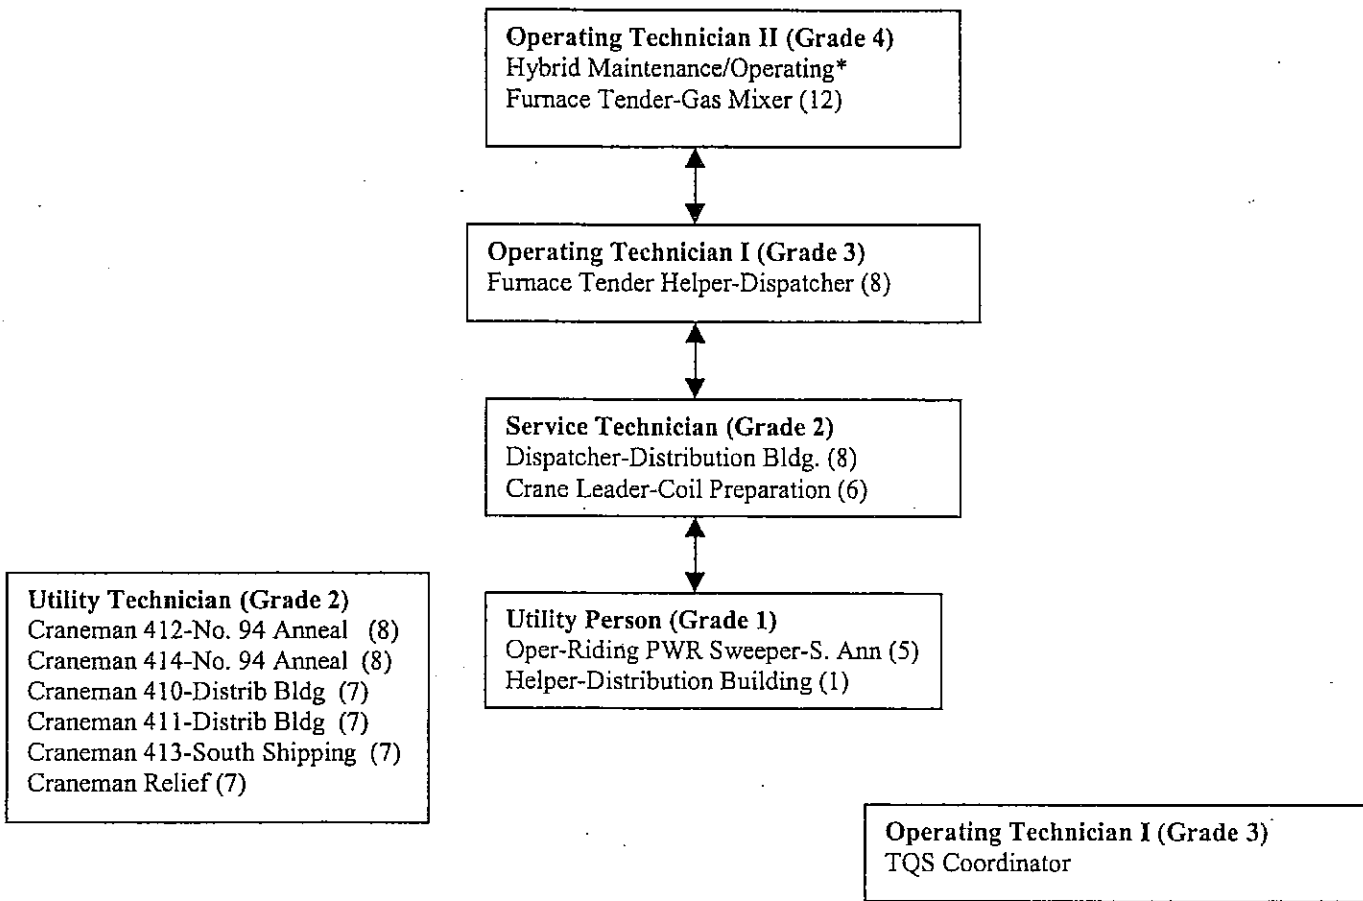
Operating Technician II (Grade 4)
Hybrid Maintenance/Operating*
Furnace Tender-Gas Mixer (12)

Operating Technician I (Grade 3)
Furnace Tender Helper-Dispatcher (8)

Service Technician (Grade 2)
Dispatcher-Distribution Bldg. (8)
Crane Leader-Coil Preparation (6)

Utility Technician (Grade 2)
Craneman 412-No. 94 Anneal (8)
Craneman 414-No. 94 Anneal (8)
Craneman 410-Distrib Bldg (7)
Craneman 411-Distrib Bldg (7)
Craneman 413-South Shipping (7)
Craneman Relief (7)

Utility Person (Grade 1)
Oper-Riding PWR Sweeper-S. Ann (5)
Helper-Distribution Building (1)

Operating Technician I (Grade 3)
TQS Coordinator